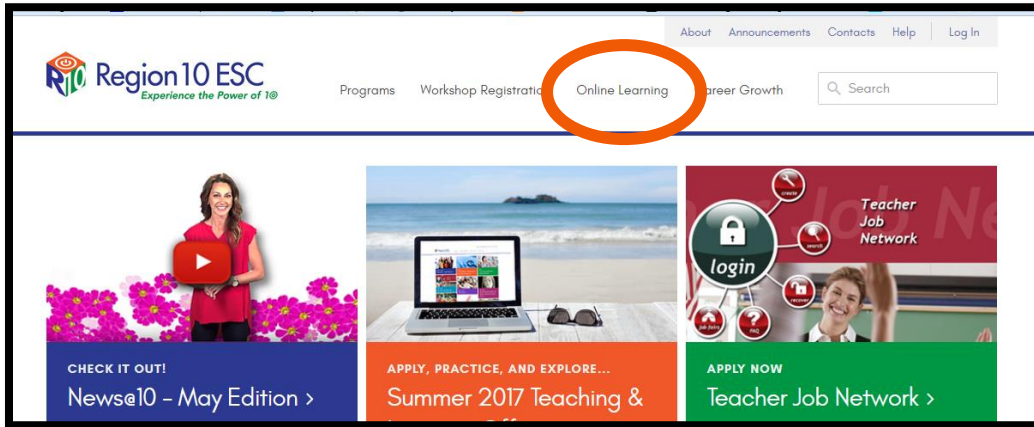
About Announcements Contacts Help Log In

R10 Region 10 ESC
Experience the Power of 1@

Programs Workshop Registratio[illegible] Online Learning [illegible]areer Growth Search

Teacher Job Network
login
create
search
recover
job fairs
FAQ

CHECK IT OUT!
News@10 - May Edition >

APPLY, PRACTICE, AND EXPLORE...
Summer 2017 Teaching &

APPLY NOW
Teacher Job Network >